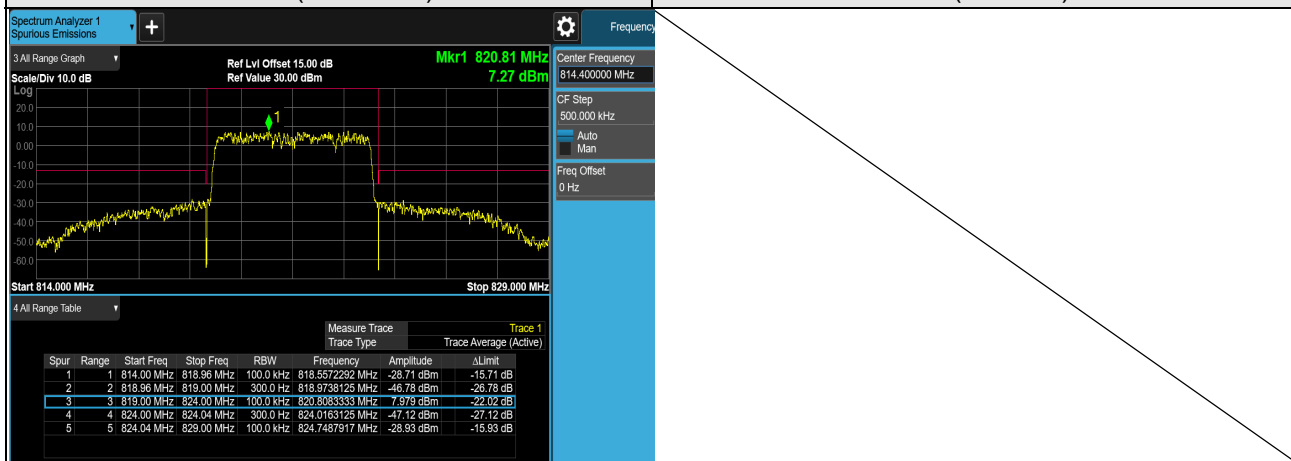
Spectrum Analyzer 1
Spurious Emissions

Frequency

3 All Range Graph

Ref Lvl Offset 15.00 dB
Ref Value 30.00 dBm

Mkr1 820.81 MHz
7.27 dBm

Scale/Div 10.0 dB
Log

20.0
10.0
0.00
-10.0
-20.0
-30.0
-40.0
-50.0
-60.0

1

Start 814.000 MHz
Stop 829.000 MHz

Center Frequency
814.400000 MHz

CF Step
500.000 kHz
Auto
Man

Freq Offset
0 Hz

4 All Range Table

| Measure Trace | Trace 1 |
|---|---|
| Trace Type | Trace Average (Active) |

| Spur | Range | Start Freq | Stop Freq | RBW | Frequency | Amplitude | ΔLimit |
|---|---|---|---|---|---|---|---|
| 1 | 1 | 814.00 MHz | 818.96 MHz | 100.0 kHz | 818.5572292 MHz | -28.71 dBm | -15.71 dB |
| 2 | 2 | 818.96 MHz | 819.00 MHz | 300.0 Hz | 818.9738125 MHz | -46.78 dBm | -26.78 dB |
| 3 | 3 | 819.00 MHz | 824.00 MHz | 100.0 kHz | 820.8083333 MHz | 7.979 dBm | -22.02 dB |
| 4 | 4 | 824.00 MHz | 824.04 MHz | 300.0 Hz | 824.0163125 MHz | -47.12 dBm | -27.12 dB |
| 5 | 5 | 824.04 MHz | 829.00 MHz | 100.0 kHz | 824.7487917 MHz | -28.93 dBm | -15.93 dB |